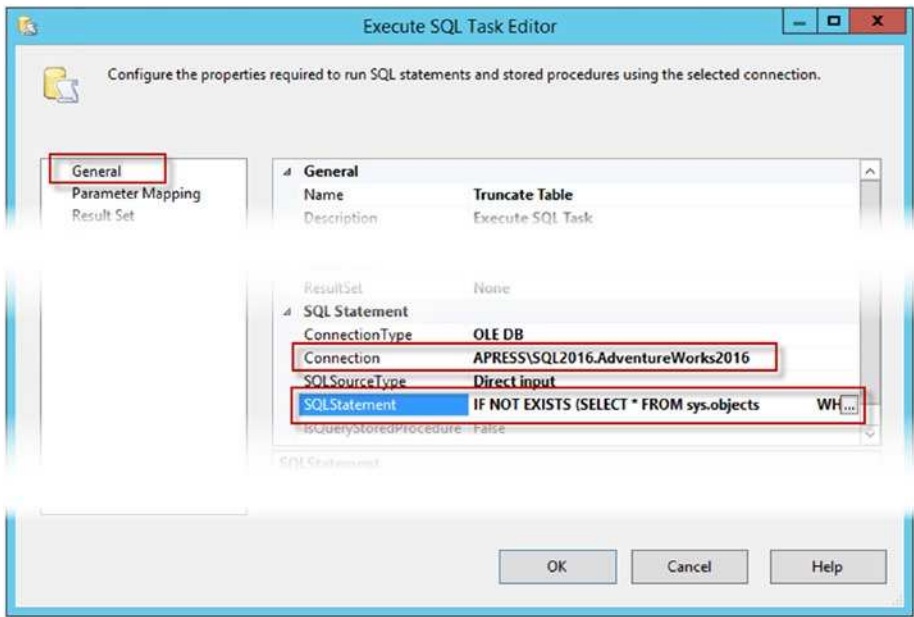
Execute SQL Task Editor

Configure the properties required to run SQL statements and stored procedures using the selected connection.

General
Parameter Mapping
Result Set

| | |
|---|---|
| General | |
| Name | Truncate Table |
| Description | Execute SQL Task |
| ResultSet | None |
| SQL Statement | |
| ConnectionType | OLE DB |
| Connection | APRESS\SQL2016.AdventureWorks2016 |
| SQLSourceType | Direct input |
| SQLStatement | IF NOT EXISTS (SELECT * FROM sys.objects WH... |
| IsQueryStoredProcedure | False |

SQLStatement

OK
Cancel
Help